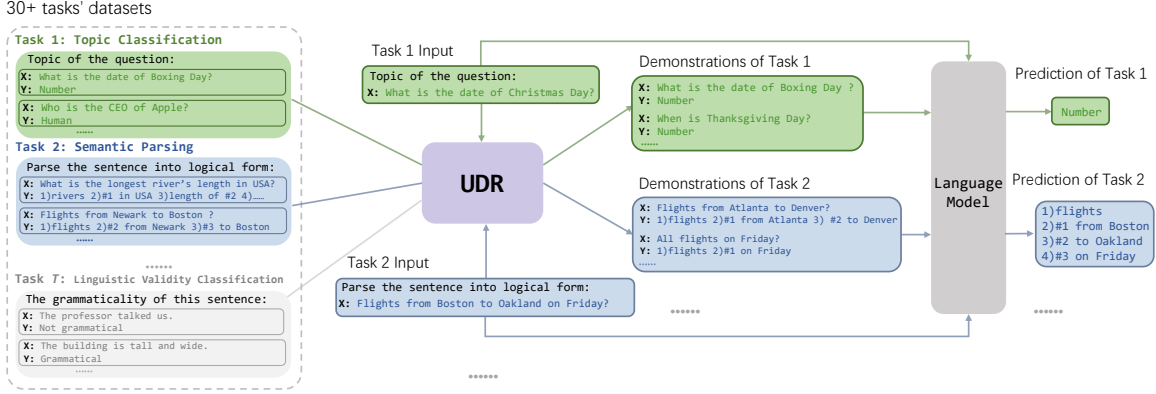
30+ tasks' datasets

Task 1: Topic Classification
Topic of the question:
X: What is the date of Boxing Day?
Y: Number
X: Who is the CEO of Apple?
Y: Human
......

Task 2: Semantic Parsing
Parse the sentence into logical form:
X: What is the longest river's length in USA?
Y: 1)rivers 2)#1 in USA 3)length of #2 4)......
X: Flights from Newark to Boston ?
Y: 1)flights 2)#2 from Newark 3)#3 to Boston
......

......

Task $T$: Linguistic Validity Classification
The grammaticality of this sentence:
X: The professor talked us.
Y: Not grammatical
X: The building is tall and wide.
Y: Grammatical
......

Task 1 Input
Topic of the question:
X: What is the date of Christmas Day?

UDR

Task 2 Input
Parse the sentence into logical form:
X: Flights from Boston to Oakland on Friday?

......

Demonstrations of Task 1
X: What is the date of Boxing Day ?
Y: Number
X: When is Thanksgiving Day?
Y: Number
......

Demonstrations of Task 2
X: Flights from Atlanta to Denver?
Y: 1)flights 2)#1 from Atlanta 3) #2 to Denver
X: All flights on Friday?
Y: 1)flights 2)#1 on Friday
......

......

Language Model

Prediction of Task 1
Number

Prediction of Task 2
1)flights
2)#1 from Boston
3)#2 to Oakland
4)#3 on Friday

......